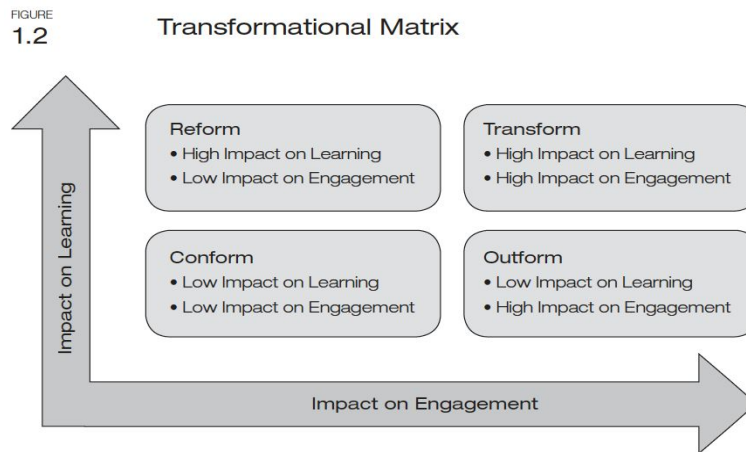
FIGURE
1.2

Transformational Matrix

Impact on Learning

Reform
• High Impact on Learning
• Low Impact on Engagement

Transform
• High Impact on Learning
• High Impact on Engagement

Conform
• Low Impact on Learning
• Low Impact on Engagement

Outform
• Low Impact on Learning
• High Impact on Engagement

Impact on Engagement